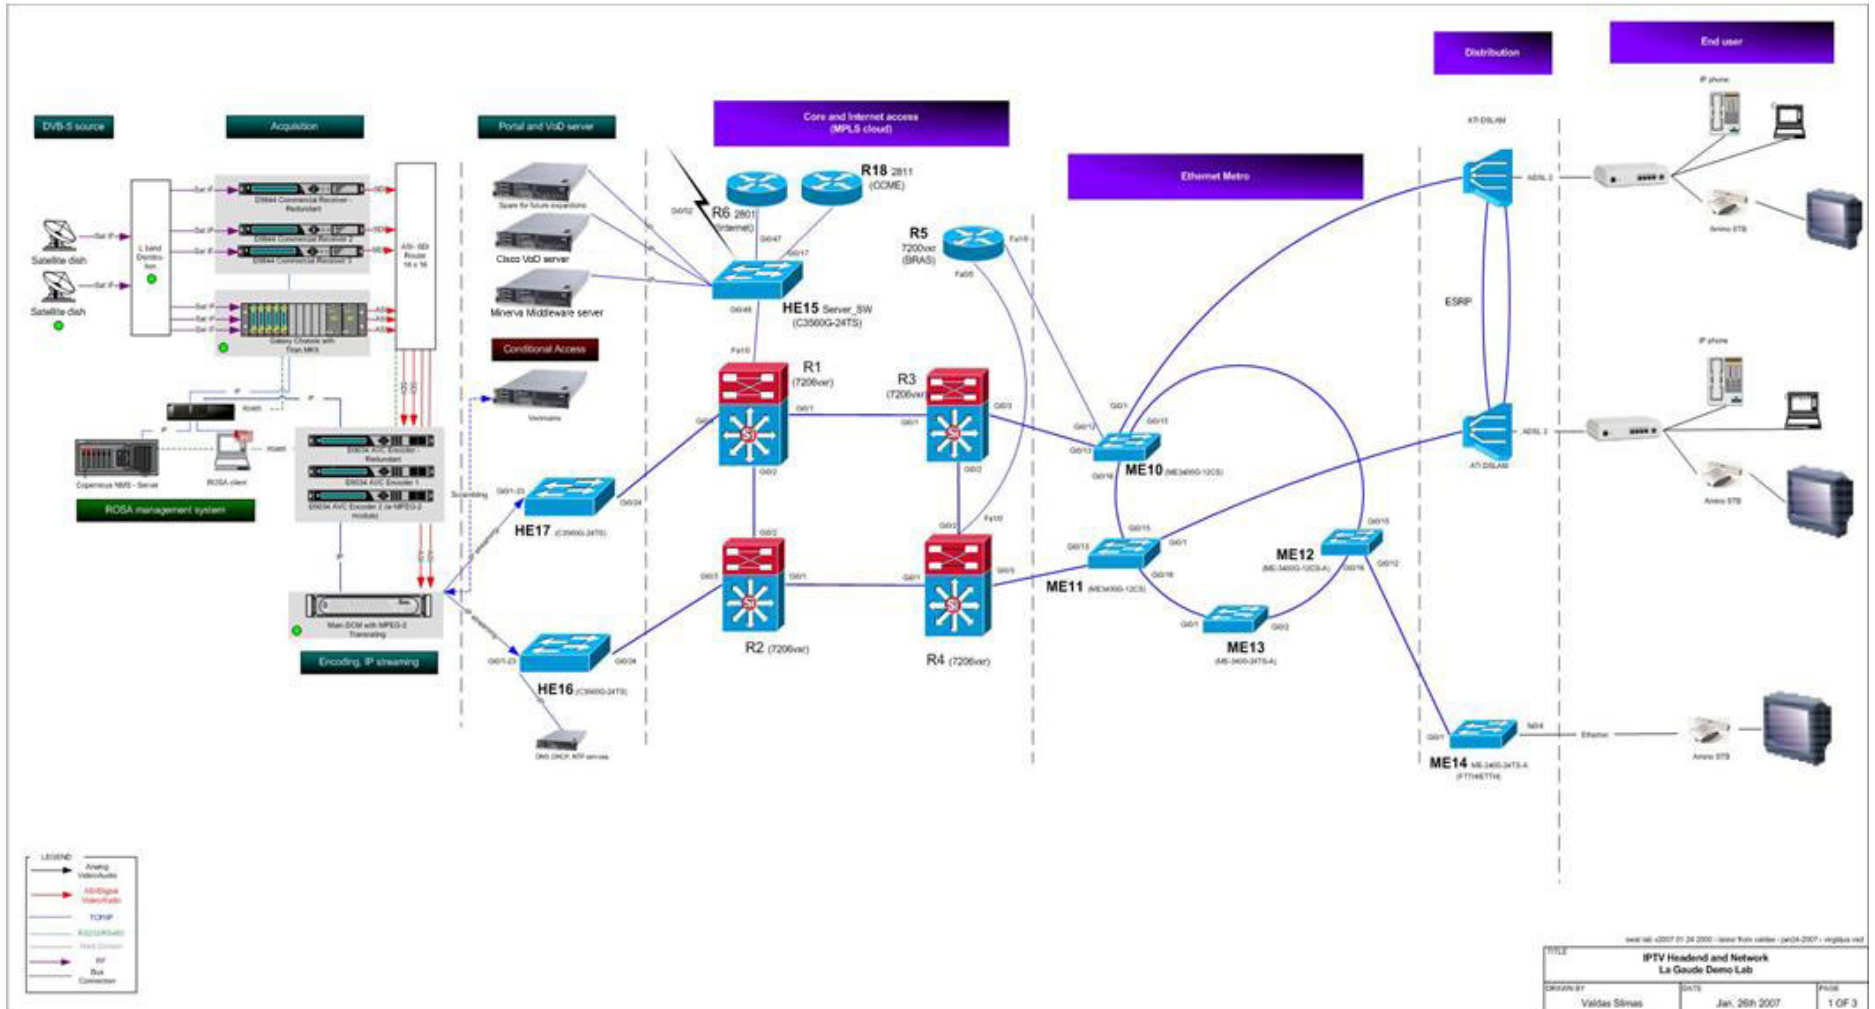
DVB-S source

Acquisition

Portal and VoD server

Core and Internet access (MPLS cloud)

Ethernet Metro

Distribution

End user

Satellite dish

Satellite dish

Sat IF

Sat IF

L band Distribution

E9844 Commercial Receiver Redundant

E9844 Commercial Receiver 2

E9844 Commercial Receiver 3

ASI - SDI Router 16 x 16

Galaxy Chassis with Titan MK3

Spare for future expansions

Cisco VoD server

Minerva Middleware server

Conditional Access

Verimatrix

R6 2801 (Internet)

R18 2811 (CCME)

Gi0/47

Gi0/17

Gi0/48

HE15 Server_SW (C3560G-24TS)

R5 7200vxr (BRAS)

Fa1/0

Fa0/0

R1 (7206vxr)

R3 (7206vxr)

Gi0/1

Gi0/2

Gi0/3

Fa1/0

R2 (7206vxr)

R4 (7206vxr)

HE17 (C3560G-24TS)

HE16 (C3560G-24TS)

Gi0/1-23

Gi0/24

Scrambling

DNS DHCP, NTP services

ME10 (ME3400G-12CS)

ME11 (ME3400G-12CS)

ME12 (ME-3400G-12CS-A)

ME13 (ME-3400-24TS-A)

ME14 ME-3400-24TS-A (FTTH/ETTH)

Gi0/1

Gi0/13

Gi0/15

Gi0/16

Gi0/12

Gi0/2

ATI DSLAM

ATI DSLAM

ESRP

ADSL 2

ADSL 2

IP phone

IP phone

Amino STB

Amino STB

Amino STB

Ethernet

Copernicus NMS - Server

ROSA client

ROSA management system

RS485

IP

E9034 AVC Encoder Redundant

E9034 AVC Encoder 1

E9034 AVC Encoder 2 (w MPEG-2 Module)

Main-DCM with MPEG-2 Transrating

Encoding, IP streaming

LEGEND

Analog Video/Audio

ASI/Digital Video/Audio

TCP/IP

RS232/RS485

RF

Bus Connection

TITLE
IPTV Headend and Network
La Gaude Demo Lab

DRAWN BY
Valdas Slimas

DATE
Jan. 26th 2007

PAGE
1 OF 3